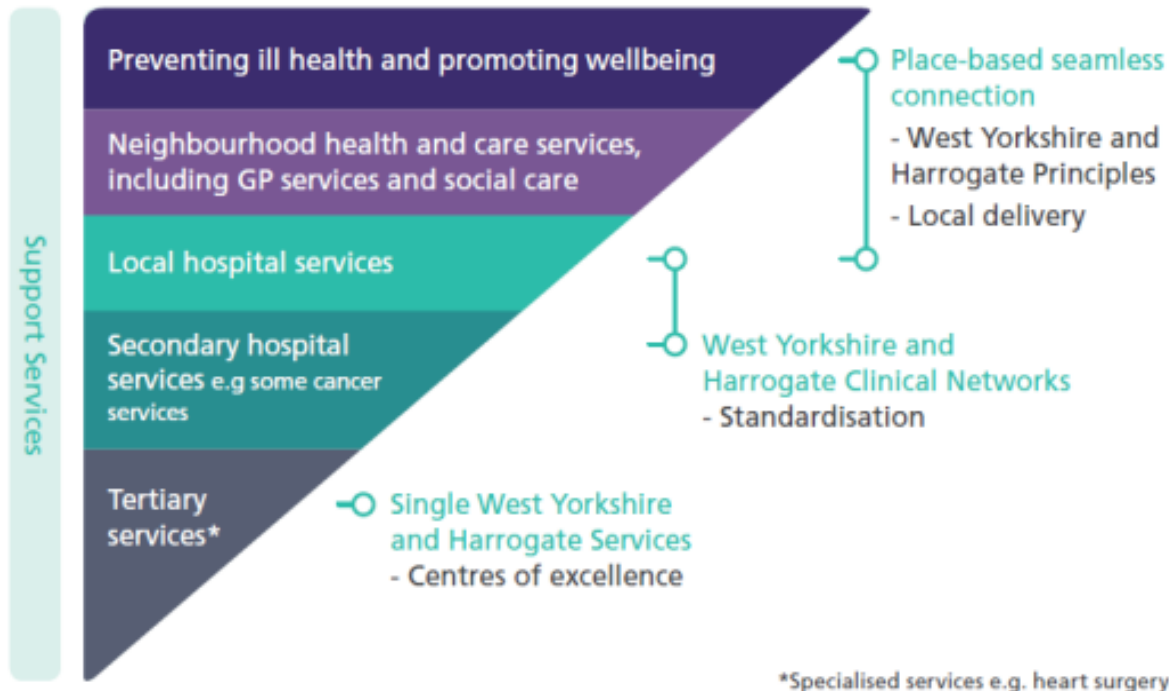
Support Services

Preventing ill health and promoting wellbeing

Neighbourhood health and care services, including GP services and social care

Local hospital services

Secondary hospital services e.g some cancer services

Tertiary services*

Place-based seamless connection
- West Yorkshire and Harrogate Principles
- Local delivery

West Yorkshire and Harrogate Clinical Networks
- Standardisation

Single West Yorkshire and Harrogate Services
- Centres of excellence

*Specialised services e.g. heart surgery